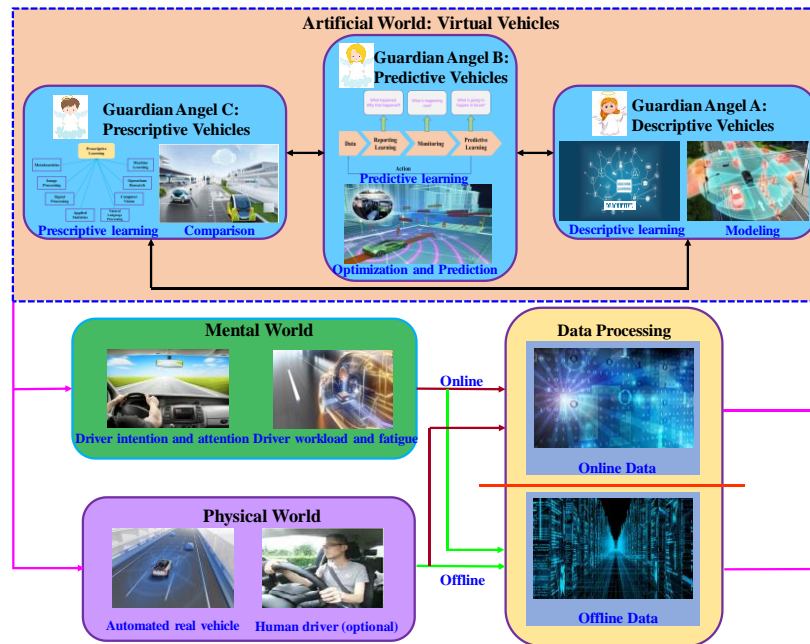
Artificial World: Virtual Vehicles

Guardian Angel C: Prescriptive Vehicles

Prescriptive Learning

Metaheuristics

Machine Learning

Image Processing

Operations Research

Signal Processing

Computer Vision

Applied Statistics

Natural Language Processing

Prescriptive learning

Comparison

Guardian Angel B: Predictive Vehicles

What happened Why it happened?

What is happening now?

What is going to happen in future?

Data

Reporting Learning

Monitoring

Predictive Learning

Action

Predictive learning

Optimization and Prediction

Guardian Angel A: Descriptive Vehicles

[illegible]

Descriptive learning

Modeling

Mental World

Driver intention and attention

Driver workload and fatigue

Online

Data Processing

Online Data

Physical World

Automated real vehicle

Human driver (optional)

Offline

Offline Data